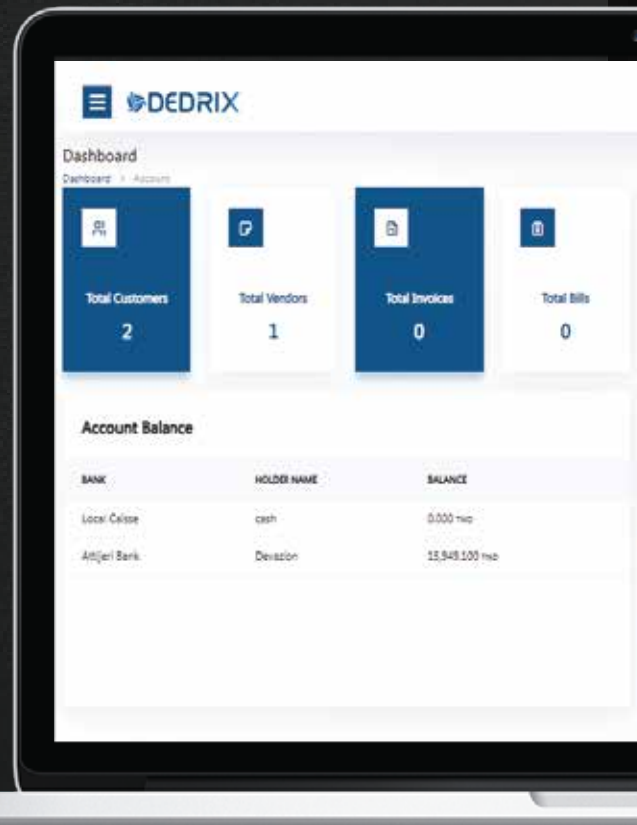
DEDRIX

Dashboard

Dashboard > Account

Total Customers
2

Total Vendors
1

Total Invoices
0

Total Bills
0

Account Balance

| BANK | HOLDER NAME | BALANCE |
|---|---|---|
| Local Caisse | cash | 0.000 TND |
| Attijari Bank | Devazion | 13,949.100 TND |